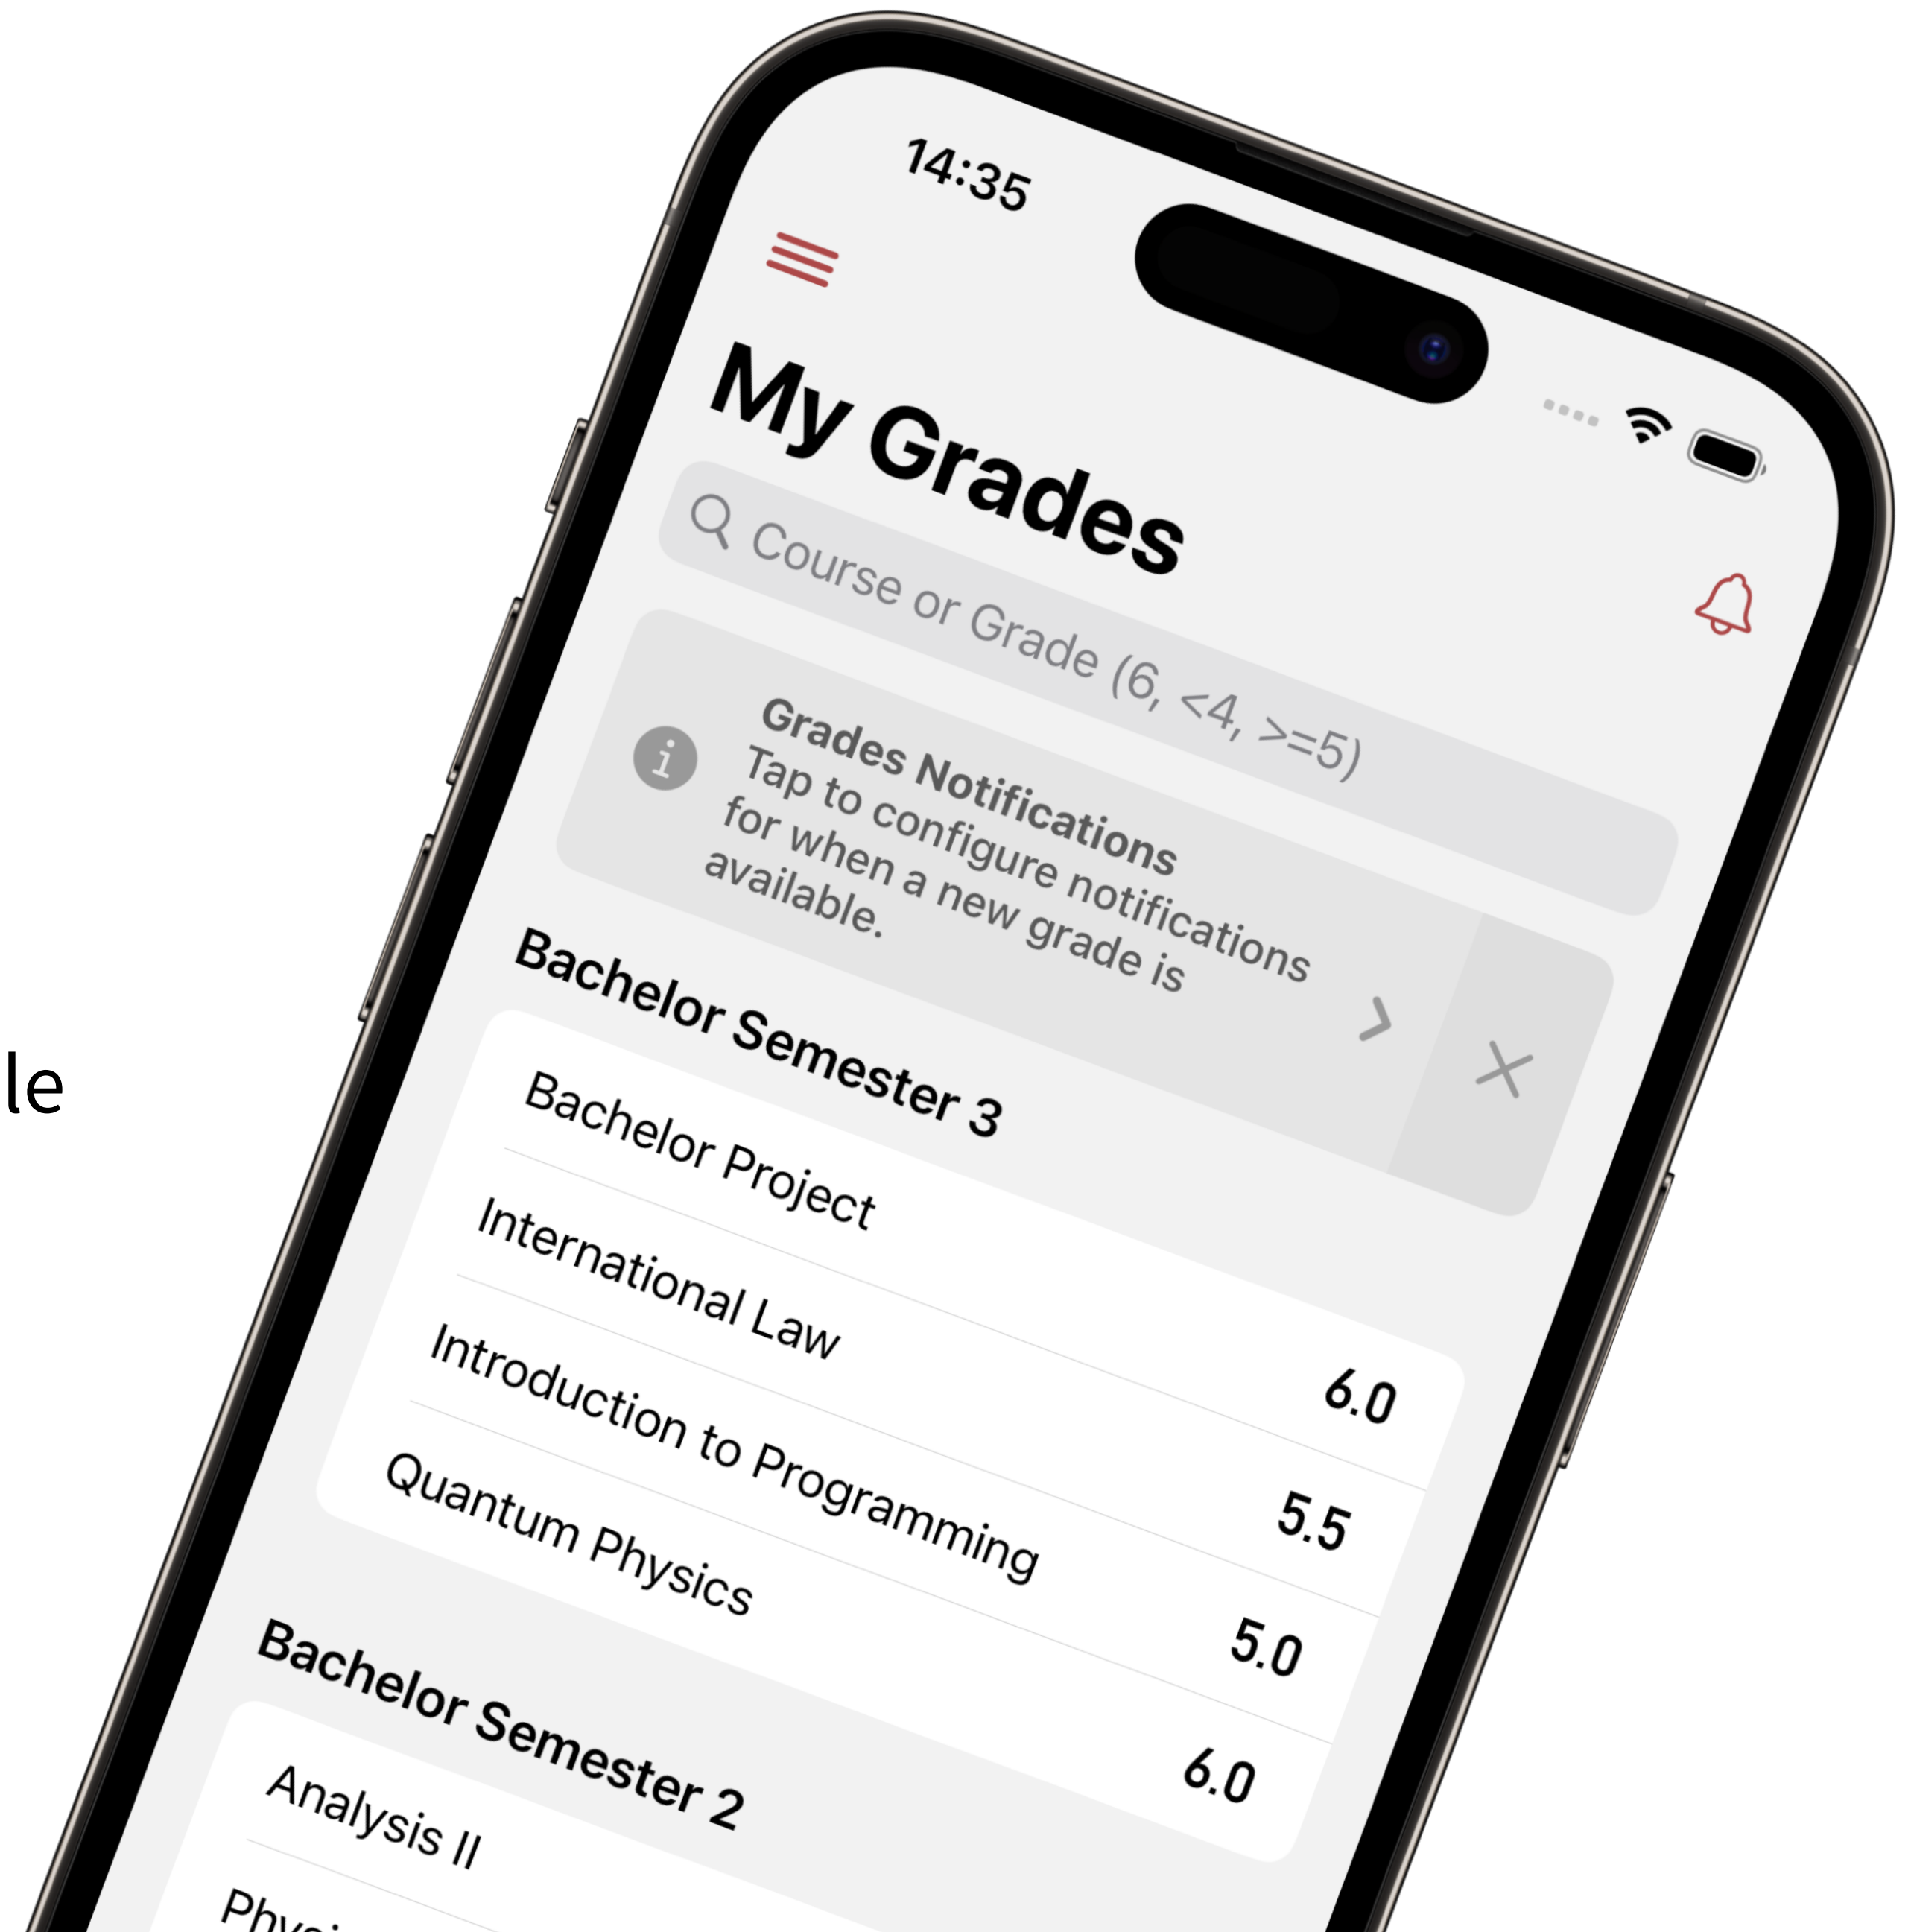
le

14:35

My Grades

Course or Grade (6, <4, >=5)

Grades Notifications
Tap to configure notifications for when a new grade is available.

Bachelor Semester 3

| | |
|---|---|
| Bachelor Project | 6.0 |
| International Law | 5.5 |
| Introduction to Programming | 5.0 |
| Quantum Physics | 6.0 |

Bachelor Semester 2

Analysis II

Phys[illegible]